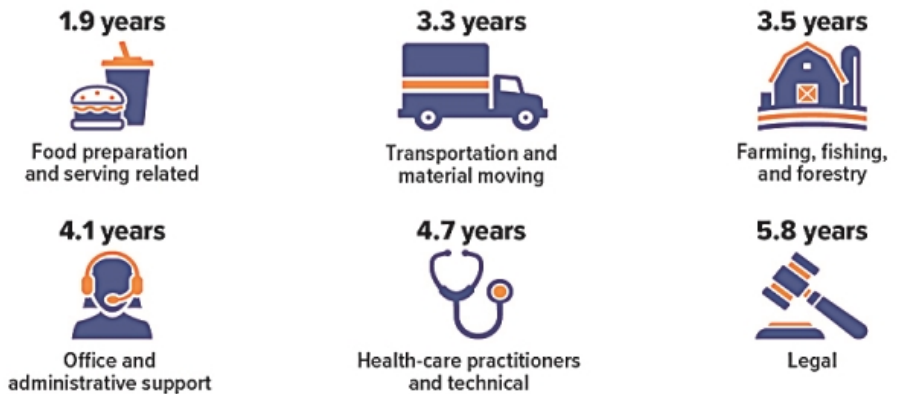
1.9 years

Food preparation and serving related

3.3 years

Transportation and material moving

3.5 years

Farming, fishing, and forestry

4.1 years

Office and administrative support

4.7 years

Health-care practitioners and technical

5.8 years

Legal